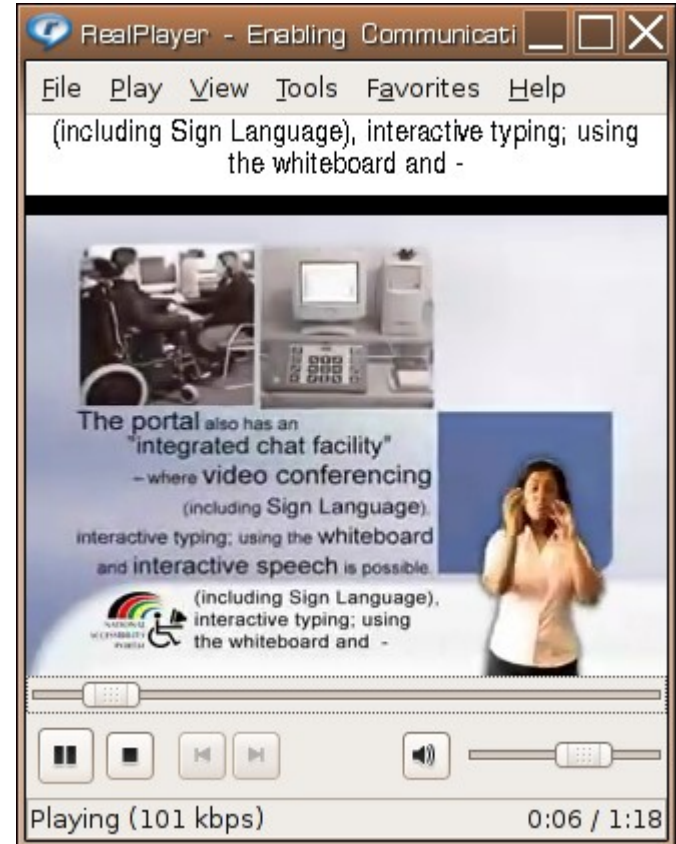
RealPlayer - Enabling Communicati

File Play View Tools Favorites Help

(including Sign Language), interactive typing; using the whiteboard and -

The portal also has an "integrated chat facility" – where video conferencing (including Sign Language), interactive typing; using the whiteboard and interactive speech is possible.

NATIONAL ACCESSIBILITY PORTAL

(including Sign Language), interactive typing; using the whiteboard and -

Playing (101 kbps)

0:06 / 1:18